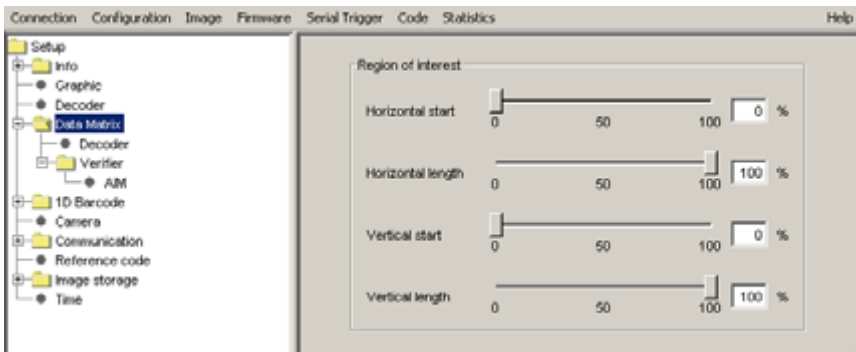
Connection Configuration Image Firmware Serial Trigger Code Statistics Help

Setup
Info
Graphic
Decoder
Data Matrix
Decoder
Verifier
AIM
1D Barcode
Camera
Communication
Reference code
Image storage
Time

Region of interest

Horizontal start
0 50 100
0 %

Horizontal length
0 50 100
100 %

Vertical start
0 50 100
0 %

Vertical length
0 50 100
100 %